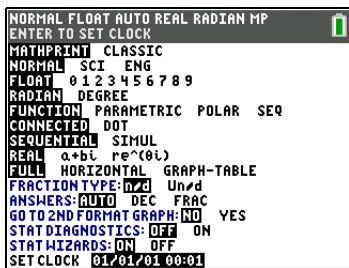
NORMAL FLOAT AUTO REAL RADIAN MP
ENTER TO SET CLOCK
MATHPRINT CLASSIC
NORMAL SCI ENG
FLOAT 0 1 2 3 4 5 6 7 8 9
RADIAN DEGREE
FUNCTION PARAMETRIC POLAR SEQ
CONNECTED DOT
SEQUENTIAL SIMUL
REAL a+bi re^(θi)
FULL HORIZONTAL GRAPH-TABLE
FRACTION TYPE: n/d Un/d
ANSWERS: AUTO DEC FRAC
GO TO 2ND FORMAT GRAPH: NO YES
STAT DIAGNOSTICS: OFF ON
STAT WIZARDS: ON OFF
SET CLOCK 01/01/01 00:01